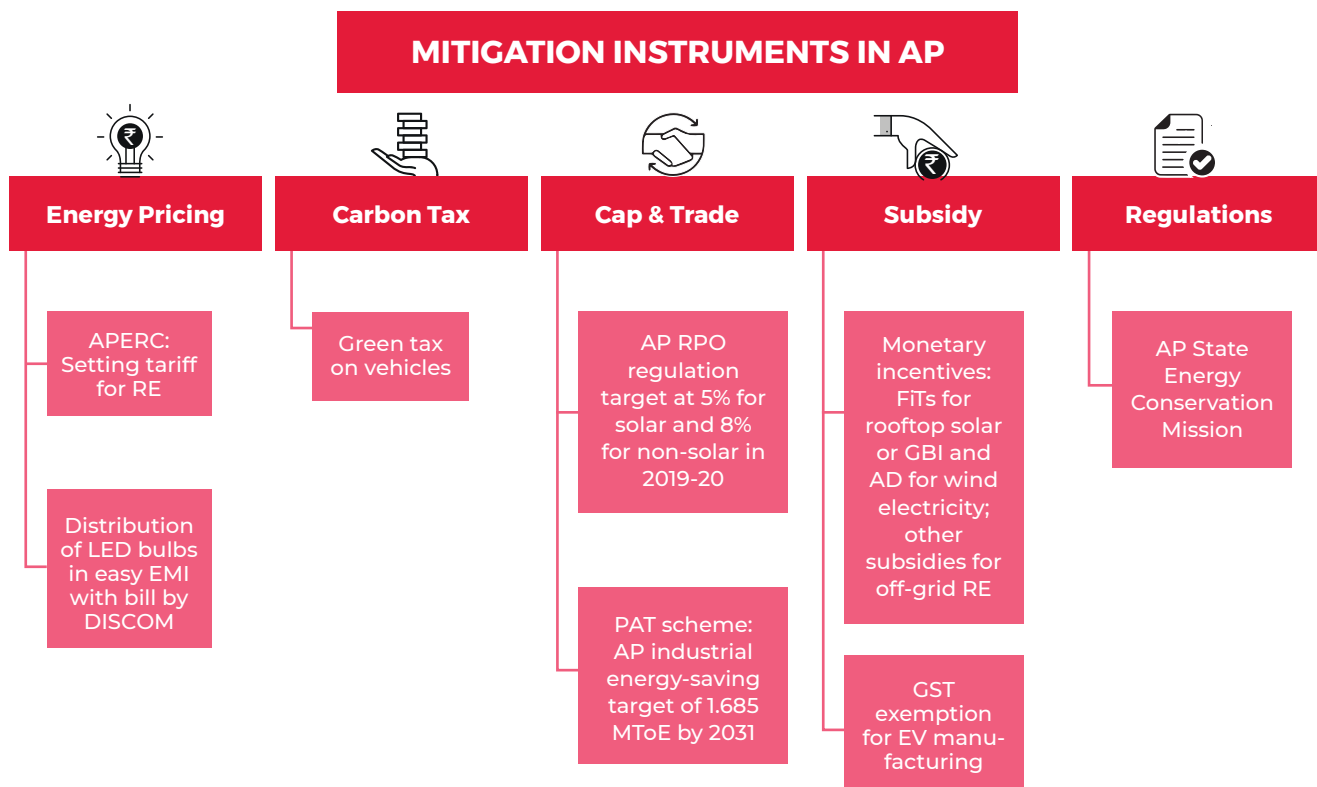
MITIGATION INSTRUMENTS IN AP

₹

Energy Pricing

APERC: Setting tariff for RE

Distribution of LED bulbs in easy EMI with bill by DISCOM

Carbon Tax

Green tax on vehicles

Cap & Trade

AP RPO regulation target at 5% for solar and 8% for non-solar in 2019-20

PAT scheme: AP industrial energy-saving target of 1.685 MToE by 2031

₹

Subsidy

Monetary incentives: FiTs for rooftop solar or GBI and AD for wind electricity; other subsidies for off-grid RE

GST exemption for EV manufacturing

Regulations

AP State Energy Conservation Mission